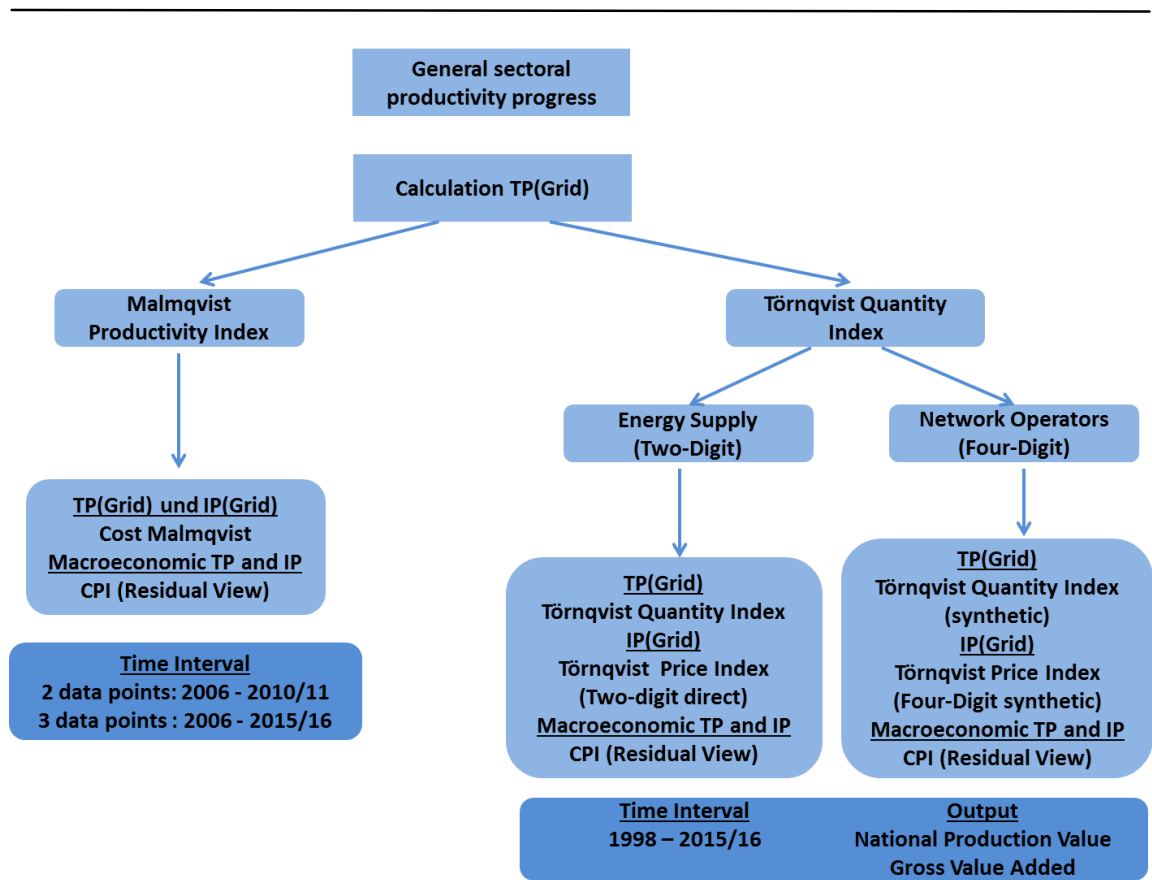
General sectoral productivity progress

Calculation TP(Grid)

Malmqvist Productivity Index

Törnqvist Quantity Index

Energy Supply (Two-Digit)

Network Operators (Four-Digit)

TP(Grid) und IP(Grid)
Cost Malmqvist
Macroeconomic TP and IP
CPI (Residual View)

Time Interval
2 data points: 2006 - 2010/11
3 data points : 2006 - 2015/16

TP(Grid)
Törnqvist Quantity Index
IP(Grid)
Törnqvist Price Index (Two-digit direct)
Macroeconomic TP and IP
CPI (Residual View)

TP(Grid)
Törnqvist Quantity Index (synthetic)
IP(Grid)
Törnqvist Price Index (Four-Digit synthetic)
Macroeconomic TP and IP
CPI (Residual View)

Time Interval
1998 – 2015/16

Output
National Production Value
Gross Value Added